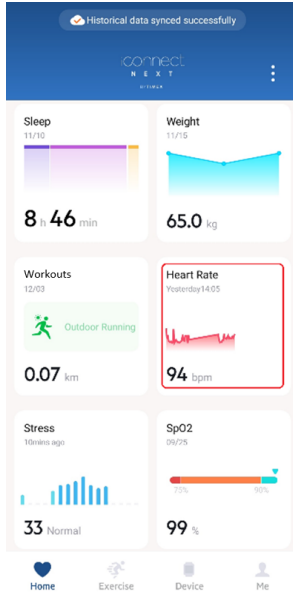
Historical data synced successfully

iconnect
NEXT
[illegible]

Sleep
11/10

8 h 46 min

Weight
11/15

65.0 kg

Workouts
12/03

Outdoor Running

0.07 km

Heart Rate
Yesterday14:05

94 bpm

Stress
10mins ago

33 Normal

SpO2
09/25

70% 90%

99 %

Home
Exercise
Device
Me